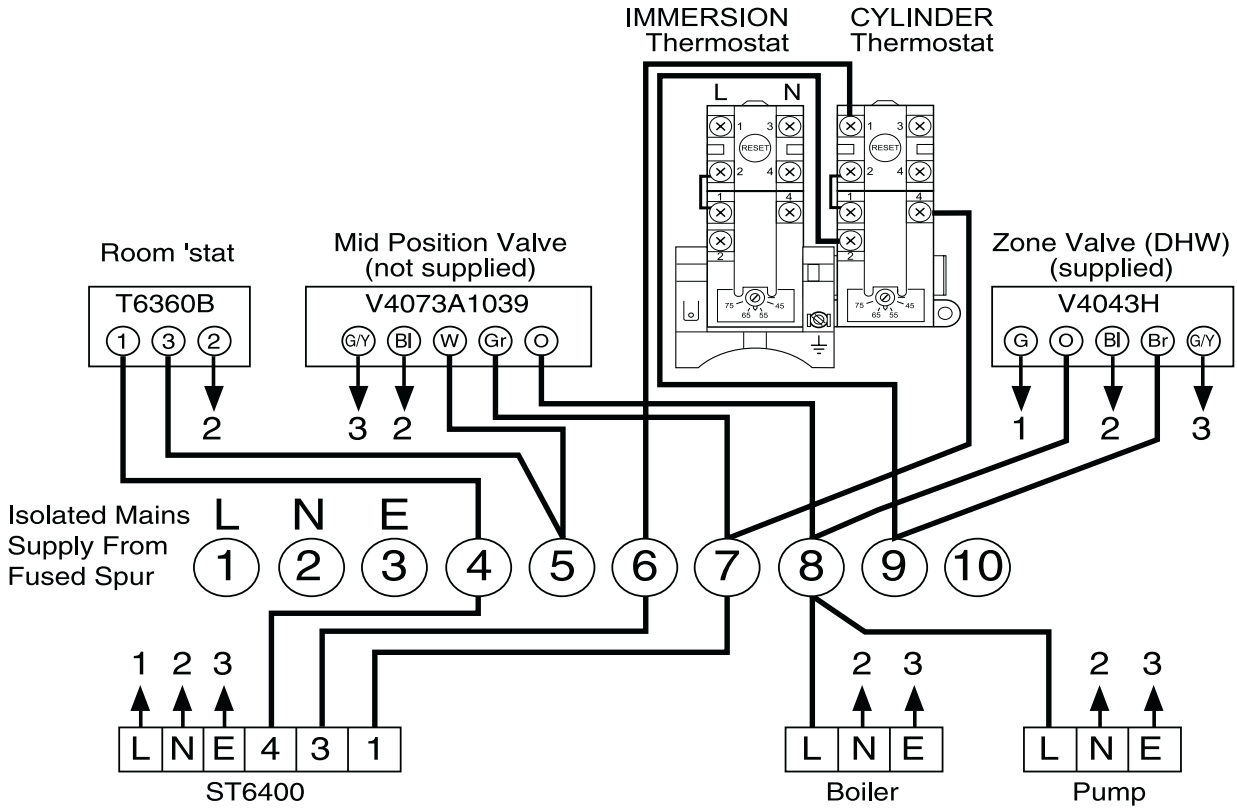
IMMERSION Thermostat

CYLINDER Thermostat

L N

1 3 RESET 2 4 1 4 2

75 65 55 45

1 3 RESET 2 4 1 4 2

75 65 55 45

Room 'stat

T6360B

1 3 2

2

Mid Position Valve (not supplied)

V4073A1039

G/Y Bl W Gr O

3 2

Zone Valve (DHW) (supplied)

V4043H

G O Bl Br G/Y

1 2 3

Isolated Mains Supply From Fused Spur

L N E

1 2 3 4 5 6 7 8 9 10

1 2 3

L N E 4 3 1

ST6400

2 3

L N E

Boiler

2 3

L N E

Pump